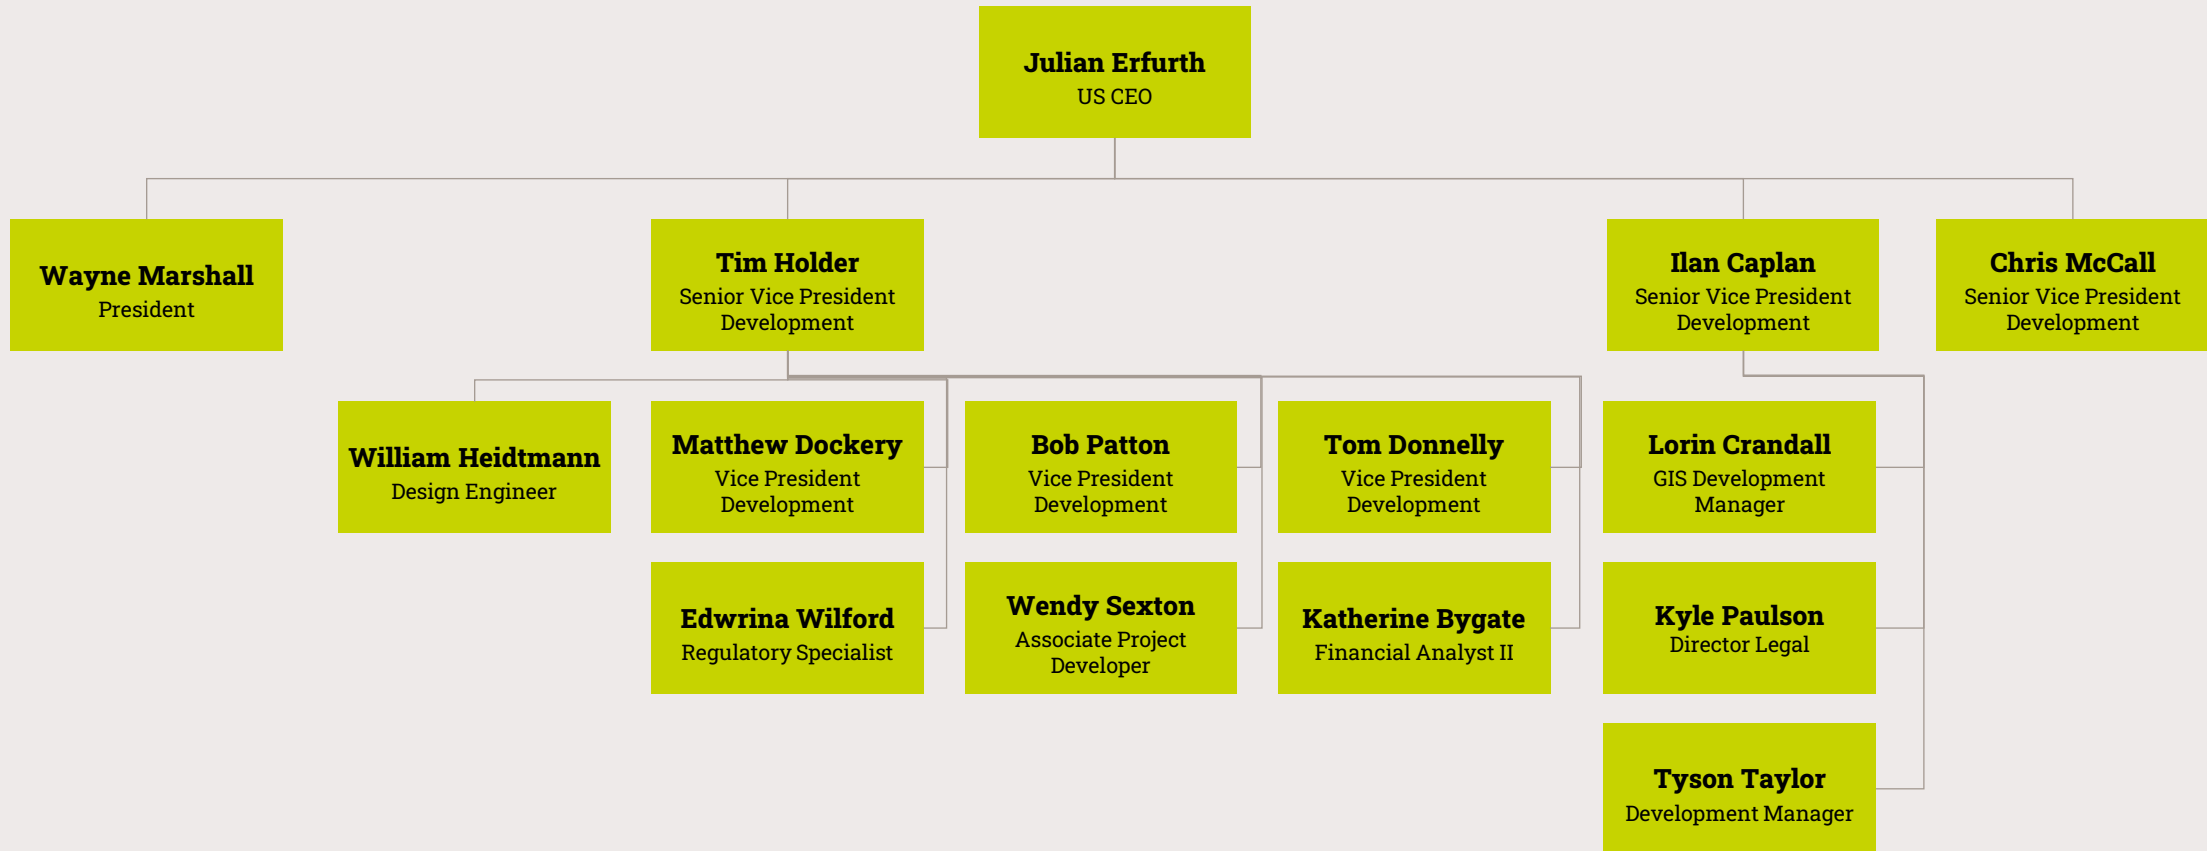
Julian Erfurth
US CEO

Wayne Marshall
President

Tim Holder
Senior Vice President Development

Ilan Caplan
Senior Vice President Development

Chris McCall
Senior Vice President Development

William Heidtmann
Design Engineer

Matthew Dockery
Vice President Development

Bob Patton
Vice President Development

Tom Donnelly
Vice President Development

Lorin Crandall
GIS Development Manager

Edwrina Wilford
Regulatory Specialist

Wendy Sexton
Associate Project Developer

Katherine Bygate
Financial Analyst II

Kyle Paulson
Director Legal

Tyson Taylor
Development Manager